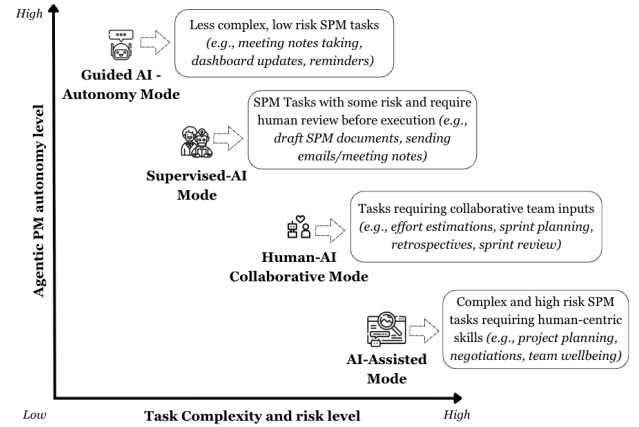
High

Agentic PM autonomy level

Guided AI - Autonomy Mode

Less complex, low risk SPM tasks (e.g., meeting notes taking, dashboard updates, reminders)

Supervised-AI Mode

SPM Tasks with some risk and require human review before execution (e.g., draft SPM documents, sending emails/meeting notes)

Human-AI Collaborative Mode

Tasks requiring collaborative team inputs (e.g., effort estimations, sprint planning, retrospectives, sprint review)

AI-Assisted Mode

Complex and high risk SPM tasks requiring human-centric skills (e.g., project planning, negotiations, team wellbeing)

Low

Task Complexity and risk level

High